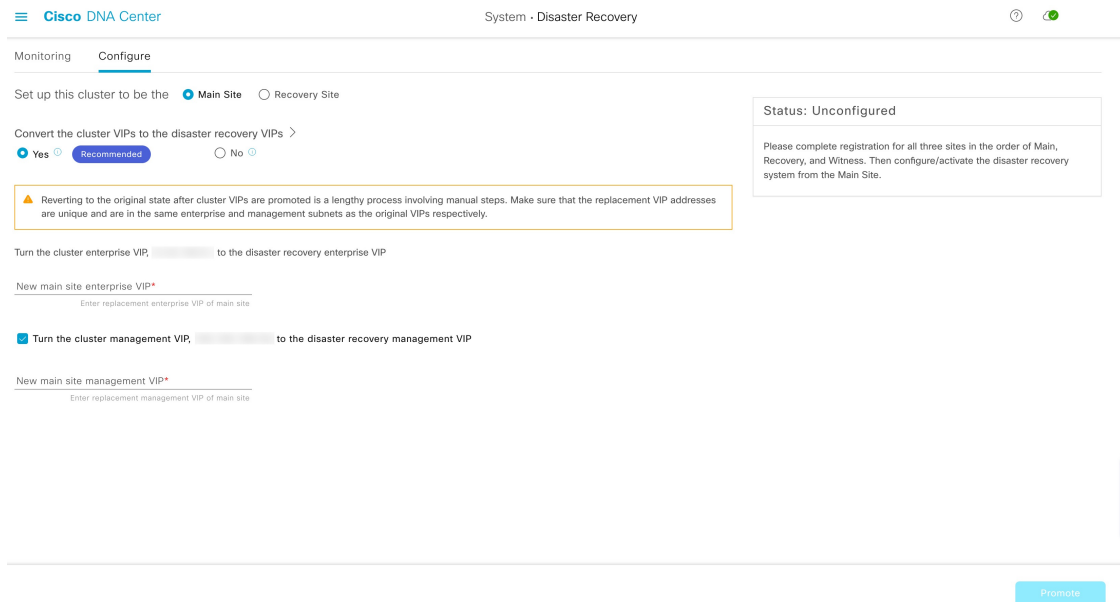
Cisco DNA Center

System · Disaster Recovery

Monitoring Configure

Set up this cluster to be the Main Site Recovery Site

Status: Unconfigured

Please complete registration for all three sites in the order of Main, Recovery, and Witness. Then configure/activate the disaster recovery system from the Main Site.

Convert the cluster VIPs to the disaster recovery VIPs

Yes Recommended No

Reverting to the original state after cluster VIPs are promoted is a lengthy process involving manual steps. Make sure that the replacement VIP addresses are unique and are in the same enterprise and management subnets as the original VIPs respectively.

Turn the cluster enterprise VIP, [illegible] to the disaster recovery enterprise VIP

New main site enterprise VIP*
Enter replacement enterprise VIP of main site

Turn the cluster management VIP, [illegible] to the disaster recovery management VIP

New main site management VIP*
Enter replacement management VIP of main site

Promote